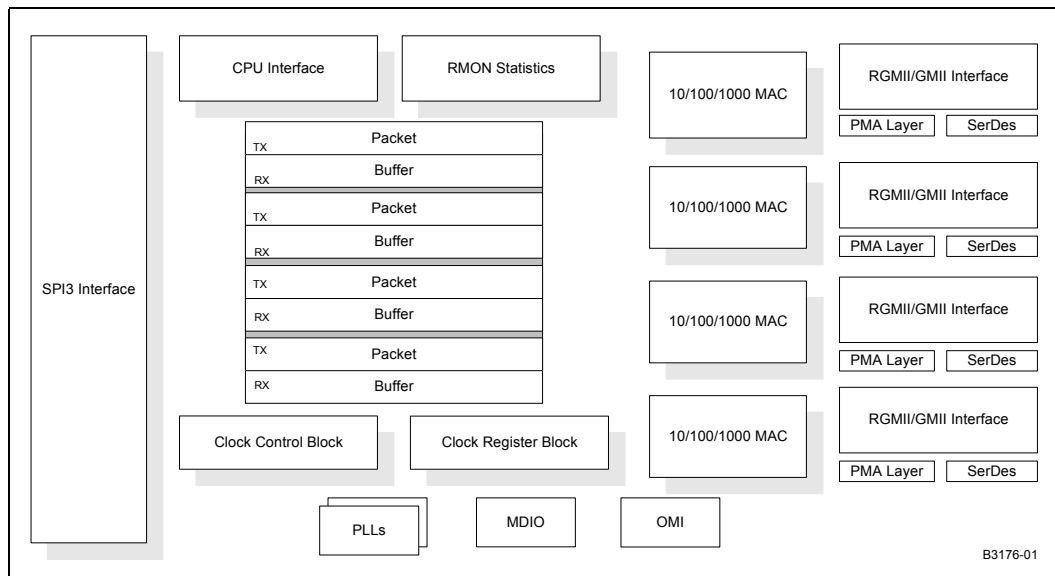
SPI3 Interface

CPU Interface

RMON Statistics

TX Packet
RX Buffer
TX Packet
RX Buffer
TX Packet
RX Buffer
TX Packet
RX Buffer

Clock Control Block

Clock Register Block

10/100/1000 MAC

RGMII/GMII Interface
PMA Layer SerDes

10/100/1000 MAC

RGMII/GMII Interface
PMA Layer SerDes

10/100/1000 MAC

RGMII/GMII Interface
PMA Layer SerDes

10/100/1000 MAC

RGMII/GMII Interface
PMA Layer SerDes

PLLs

MDIO

OMI

B3176-01